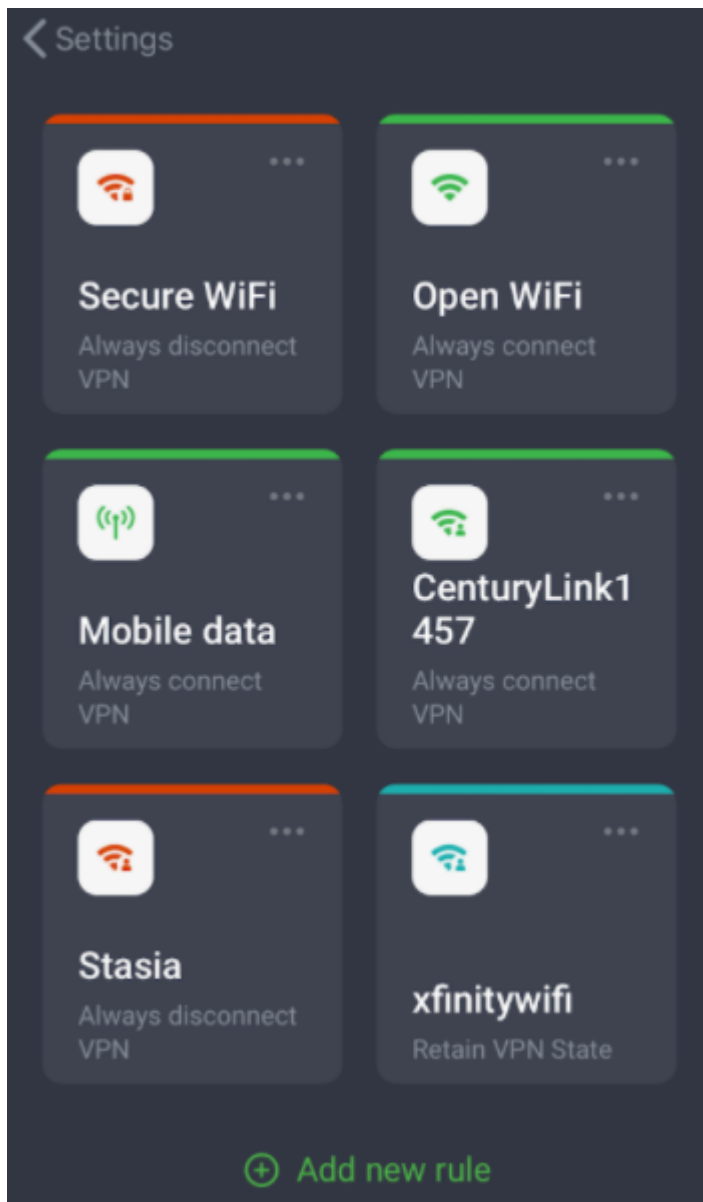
< Settings

Secure WiFi
Always disconnect VPN

Open WiFi
Always connect VPN

Mobile data
Always connect VPN

CenturyLink1457
Always connect VPN

Stasia
Always disconnect VPN

xfinitywifi
Retain VPN State

Add new rule